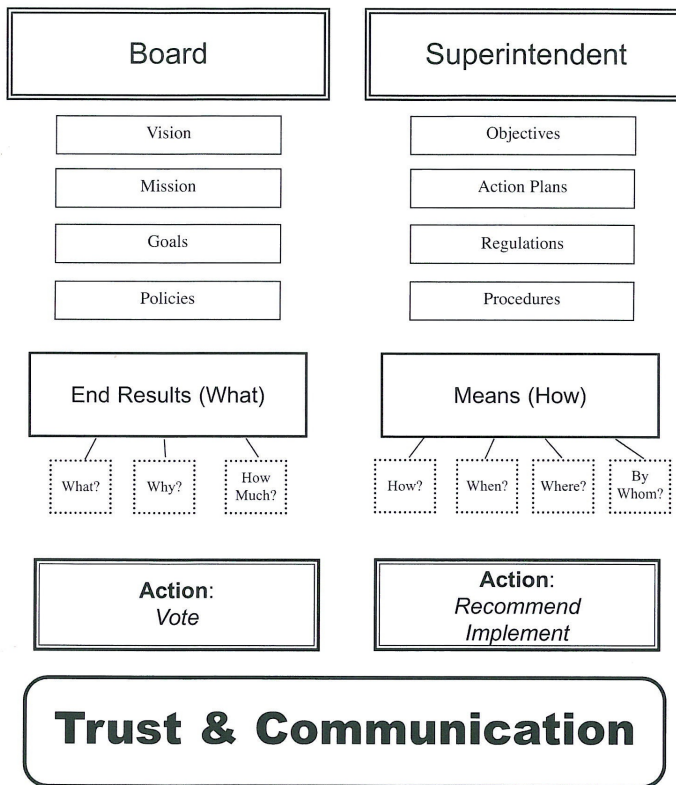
Board

Vision

Mission

Goals

Policies

End Results (What)

What?

Why?

How Much?

Action: *Vote*

Superintendent

Objectives

Action Plans

Regulations

Procedures

Means (How)

How?

When?

Where?

By Whom?

Action: *Recommend Implement*

Trust & Communication